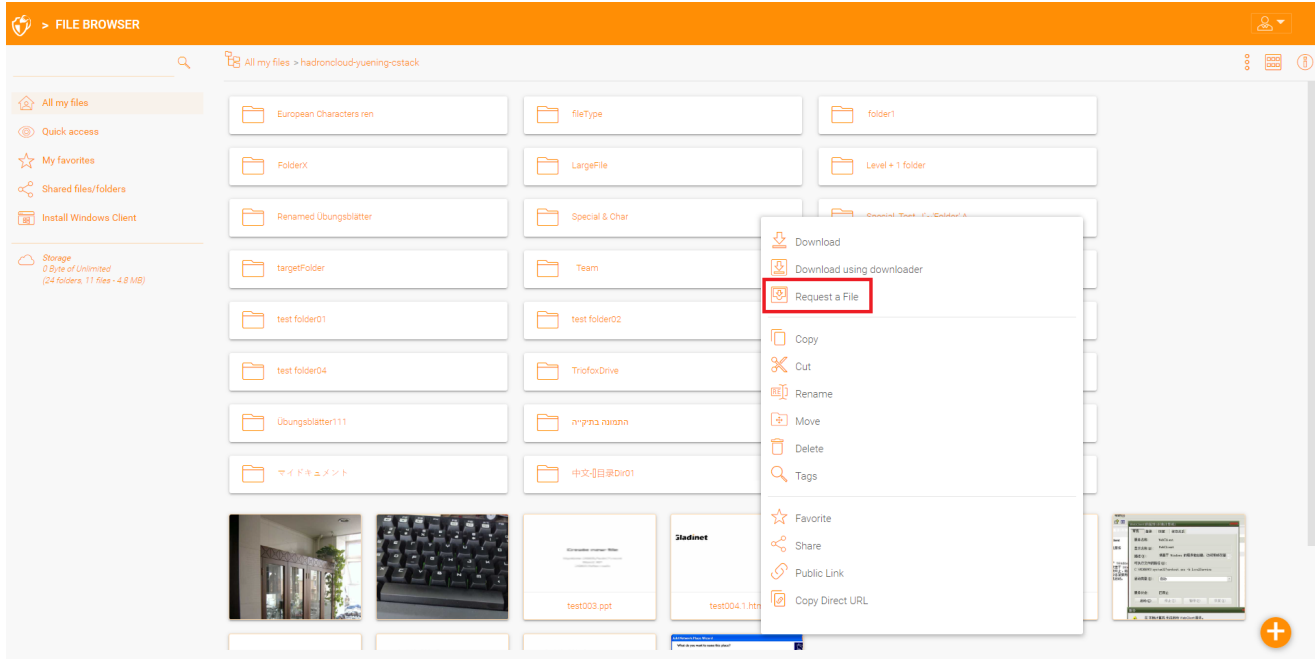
> FILE BROWSER

All my files > hadroncloud-yuening-cstack

All my files
Quick access
My favorites
Shared files/folders
Install Windows Client

Storage
0 Byte of Unlimited
(24 folders, 11 files - 4.8 MB)

European Characters ren
fileType
folder1
FolderX
LargeFile
Level + 1 folder
Renamed Übungsblatter
Special & Char
Special_Test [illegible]
targetFolder
Team
test folder01
test folder02
test folder04
TriofoxDrive
Übungsblatter111
התמונה בתיקייה
マイドキュメント
中文-[]目录Dir01

Download
Download using downloader
Request a File
Copy
Cut
Rename
Move
Delete
Tags
Favorite
Share
Public Link
Copy Direct URL

test003.ppt
test004.1.htm
Sladinet